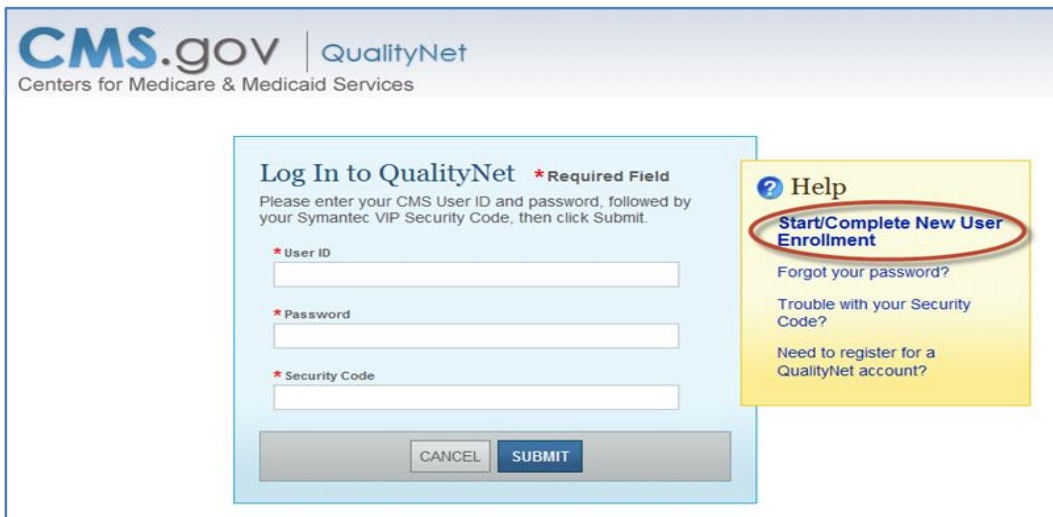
CMS.gov | QualityNet
Centers for Medicare & Medicaid Services

Log In to QualityNet *Required Field
Please enter your CMS User ID and password, followed by your Symantec VIP Security Code, then click Submit.

*User ID

*Password

*Security Code

CANCEL SUBMIT

Help
Start/Complete New User Enrollment
Forgot your password?
Trouble with your Security Code?
Need to register for a QualityNet account?